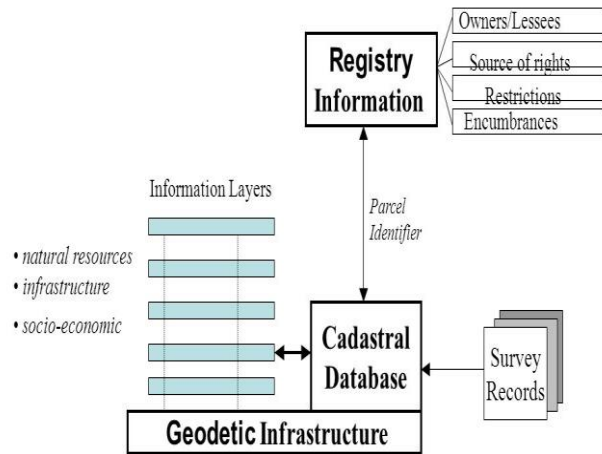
Registry Information

Owners/Lessees

Source of rights

Restrictions

Encumbrances

Information Layers

• natural resources

• infrastructure

• socio-economic

Parcel Identifier

Cadastral Database

Survey Records

Geodetic Infrastructure